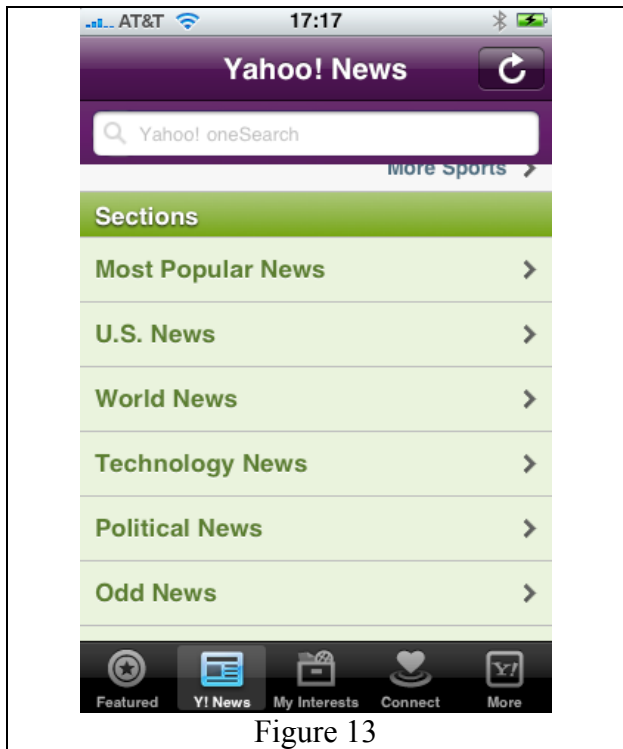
AT&T 17:17

Yahoo! News

Yahoo! oneSearch

More Sports

Sections

Most Popular News

U.S. News

World News

Technology News

Political News

Odd News

Featured Y! News My Interests Connect More

Figure 13